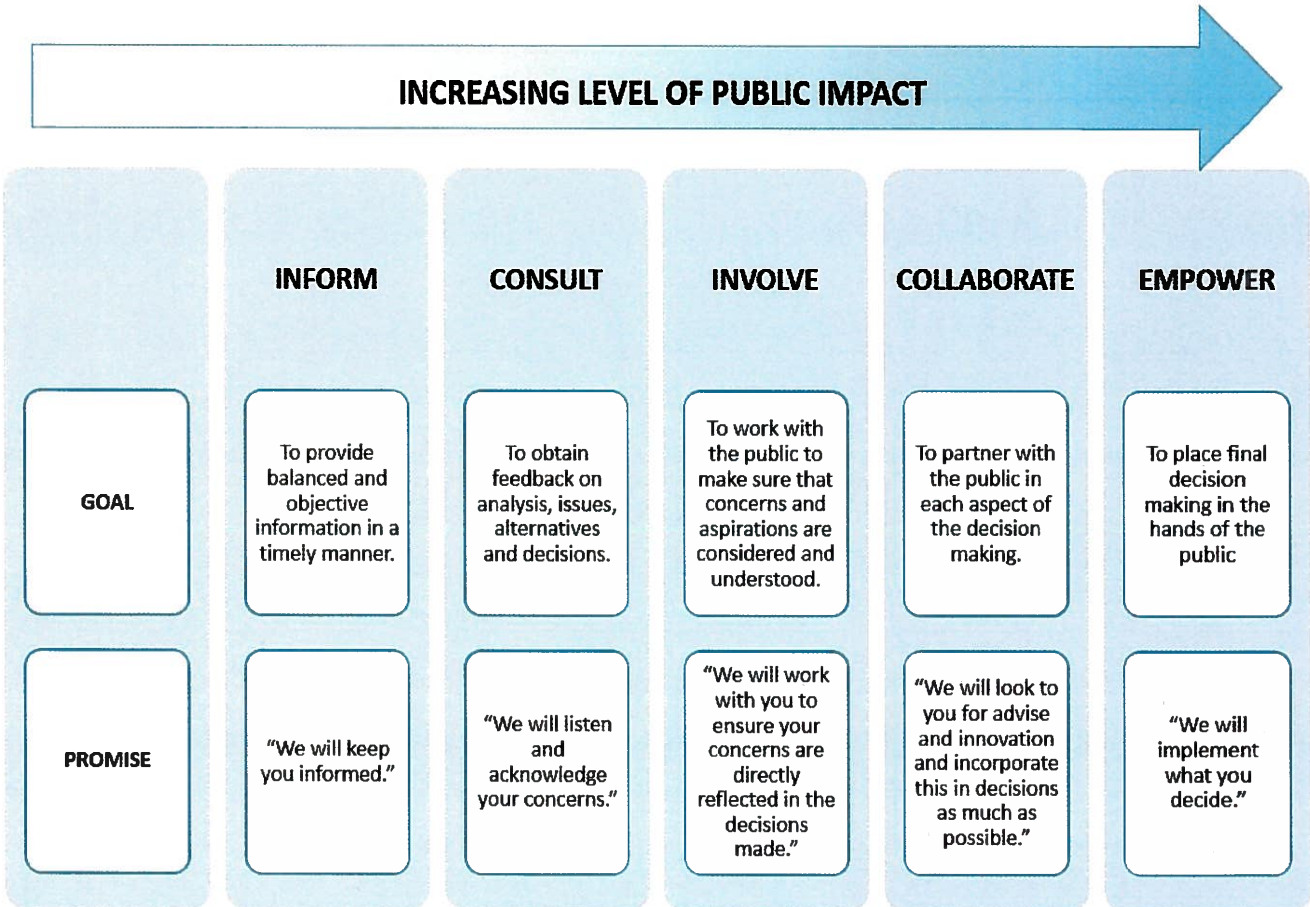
INCREASING LEVEL OF PUBLIC IMPACT

|  | INFORM | CONSULT | INVOLVE | COLLABORATE | EMPOWER |
|---|---|---|---|---|---|
| GOAL | To provide balanced and objective information in a timely manner. | To obtain feedback on analysis, issues, alternatives and decisions. | To work with the public to make sure that concerns and aspirations are considered and understood. | To partner with the public in each aspect of the decision making. | To place final decision making in the hands of the public |
| PROMISE | "We will keep you informed." | "We will listen and acknowledge your concerns." | "We will work with you to ensure your concerns are directly reflected in the decisions made." | "We will look to you for advise and innovation and incorporate this in decisions as much as possible." | "We will implement what you decide." |